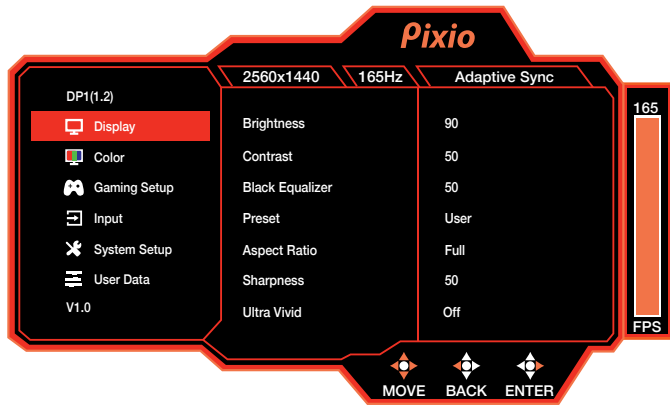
Pixio

2560x1440
165Hz
Adaptive Sync

DP1(1.2)
Display
Color
Gaming Setup
Input
System Setup
User Data
V1.0

| Brightness | 90 |
|---|---|
| Contrast | 50 |
| Black Equalizer | 50 |
| Preset | User |
| Aspect Ratio | Full |
| Sharpness | 50 |
| Ultra Vivid | Off |

165
FPS

MOVE
BACK
ENTER